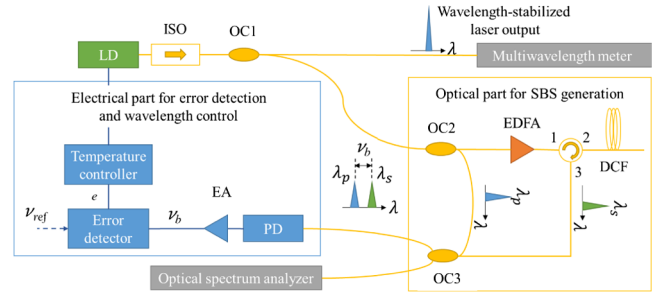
ISO
OC1
Wavelength-stabilized laser output
LD
$\lambda$
Multiwavelength meter
Electrical part for error detection and wavelength control
Optical part for SBS generation
Temperature controller
OC2
EDFA
1
2
$\nu_b$
$\lambda_p$
$\lambda_s$
3
DCF
$e$
EA
$\lambda$
$\nu_{ref}$
Error detector
$\nu_b$
PD
$\lambda$
$\lambda_p$
$\lambda$
$\lambda_s$
Optical spectrum analyzer
OC3